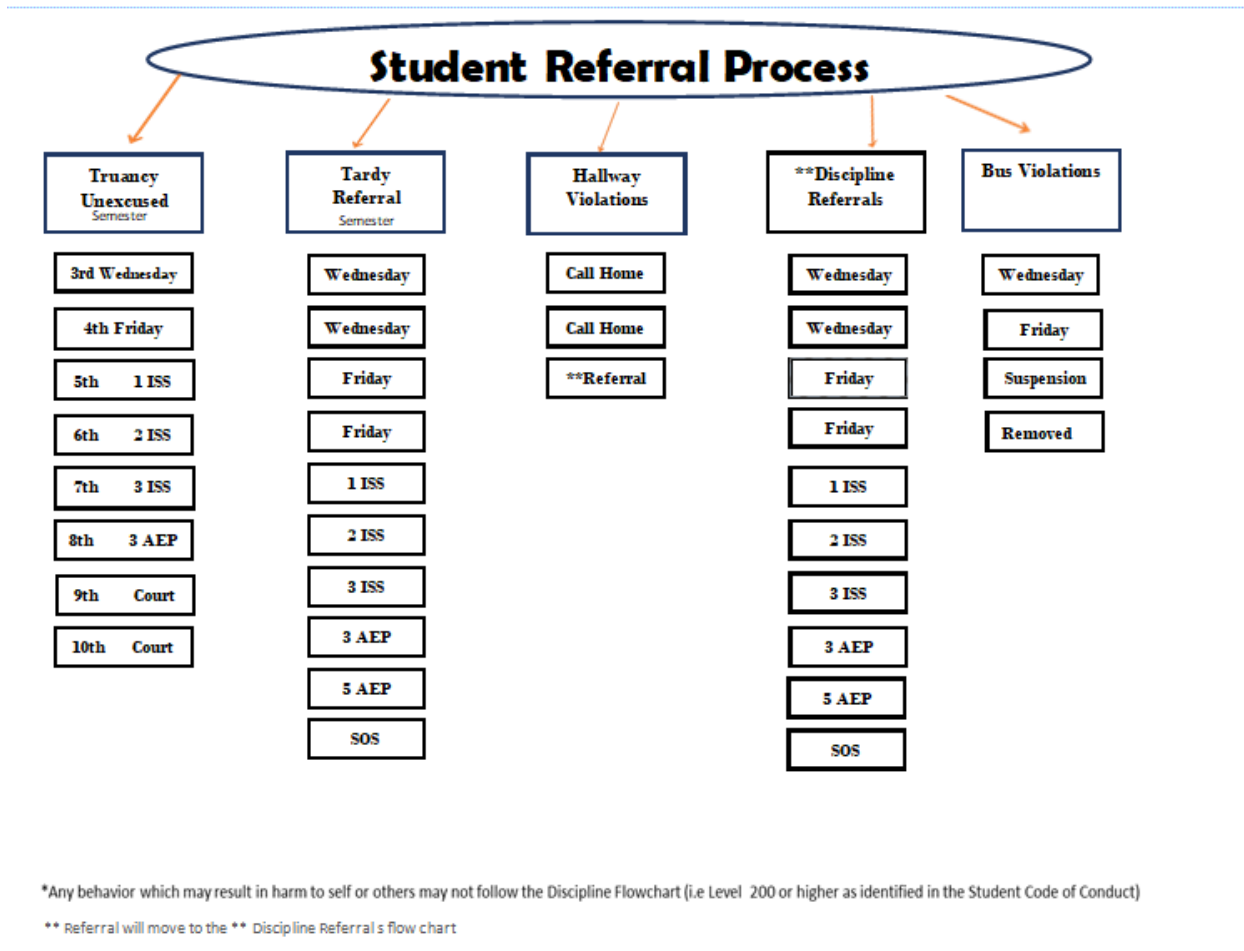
Student Referral Process

Truancy Unexcused
Semester

3rd Wednesday

4th Friday

5th 1 ISS

6th 2 ISS

7th 3 ISS

8th 3 AEP

9th Court

10th Court

Tardy Referral
Semester

Wednesday

Wednesday

Friday

Friday

1 ISS

2 ISS

3 ISS

3 AEP

5 AEP

SOS

Hallway Violations

Call Home

Call Home

**Referral

**Discipline Referrals

Wednesday

Wednesday

Friday

Friday

1 ISS

2 ISS

3 ISS

3 AEP

5 AEP

SOS

Bus Violations

Wednesday

Friday

Suspension

Removed

*Any behavior which may result in harm to self or others may not follow the Discipline Flowchart (i.e Level 200 or higher as identified in the Student Code of Conduct)

** Referral will move to the ** Discipline Referral s flow chart